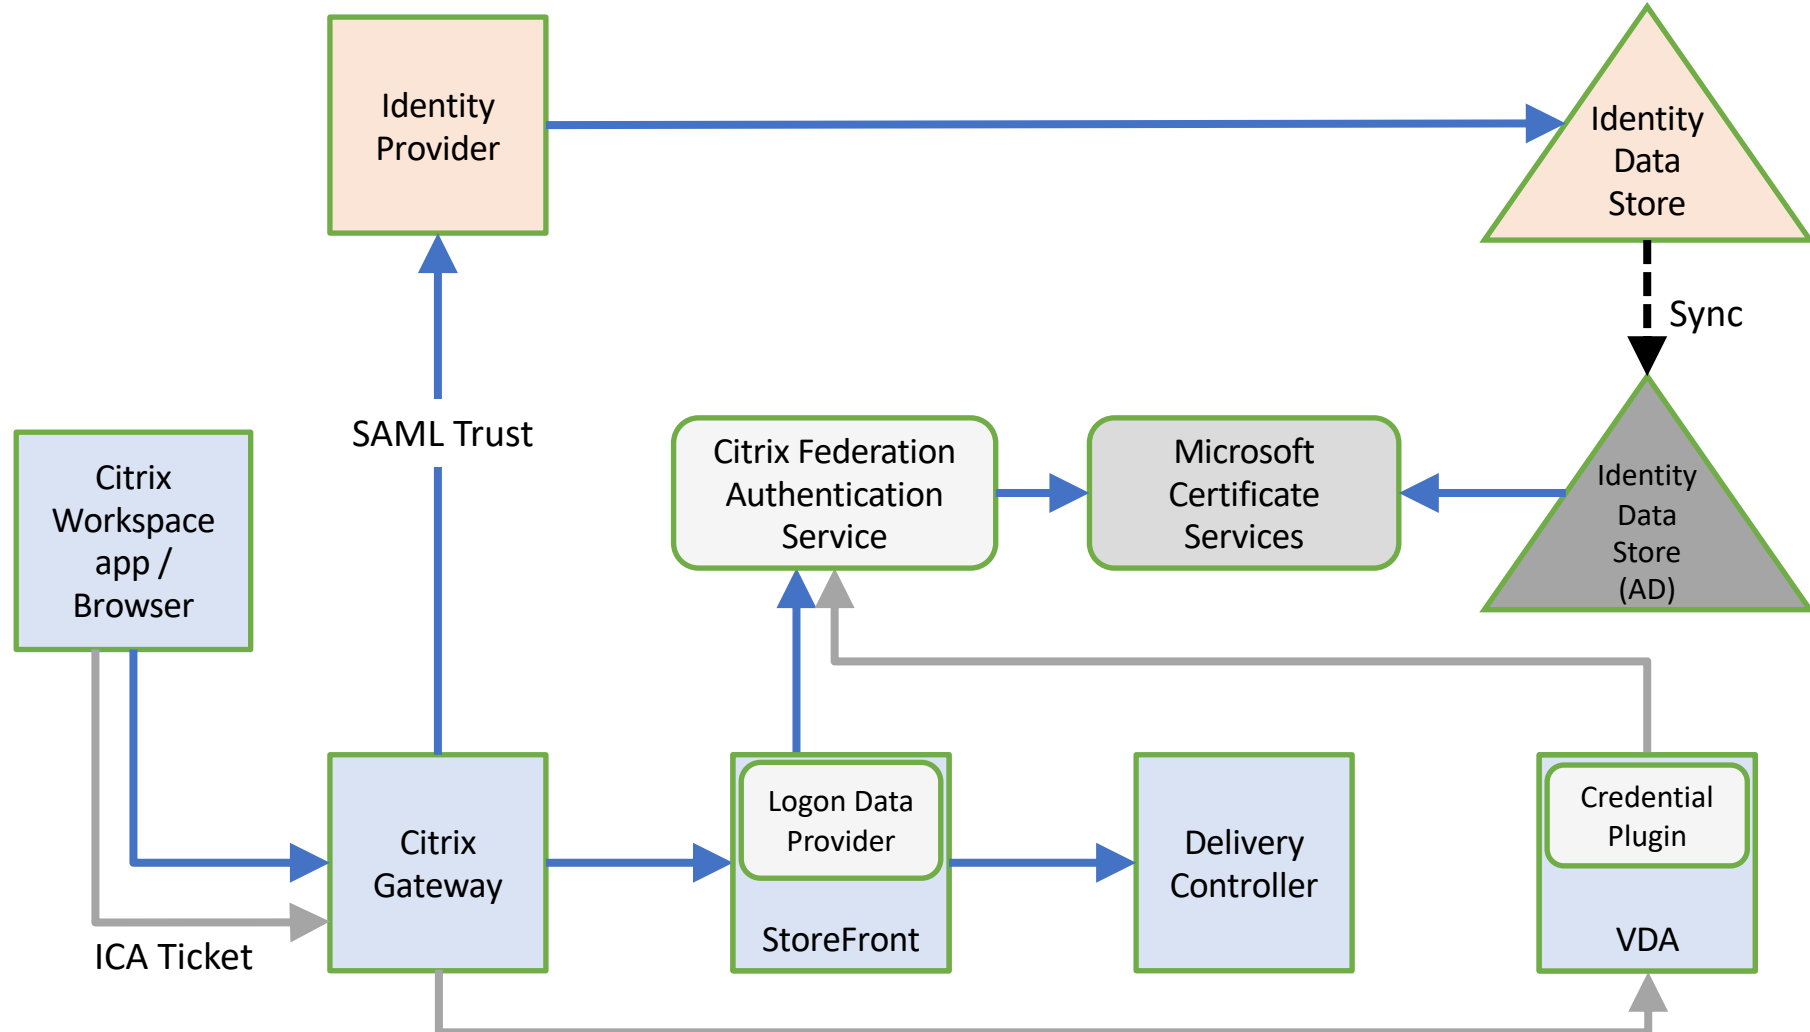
Identity Provider

Identity Data Store

Sync

SAML Trust

Citrix Workspace app / Browser

Citrix Federation Authentication Service

Microsoft Certificate Services

Identity Data Store (AD)

Citrix Gateway

Logon Data Provider

StoreFront

Delivery Controller

Credential Plugin

VDA

ICA Ticket